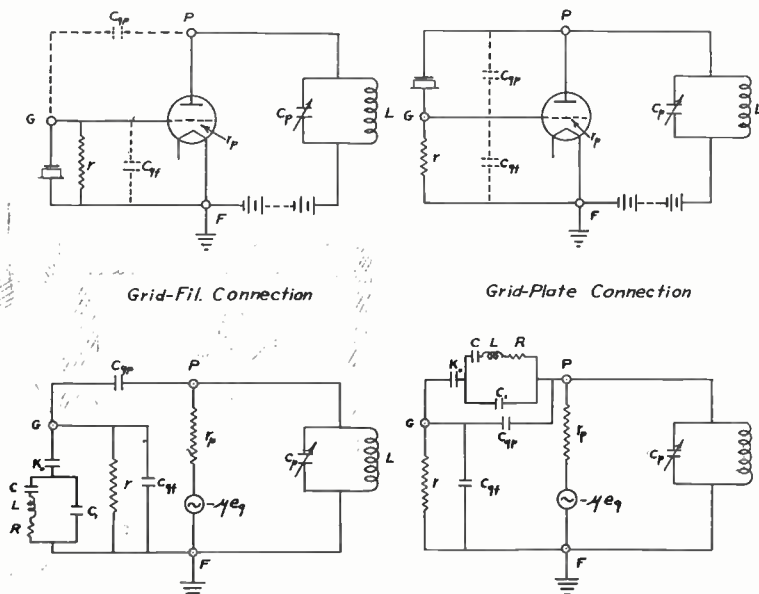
$C_{gp}$ P G r $C_{gf}$ $r_p$ $C_p$ L F

P G $C_{gp}$ $C_{gf}$ $r_p$ $C_p$ L r F

Grid-Fil. Connection

Grid-Plate Connection

$C_{gp}$ P G $K_1$ C L R $C_1$ r $C_{gf}$ $r_p$ $-\mu e_g$ $C_p$ L F

C L R $K_1$ $C_1$ P G $C_{gp}$ r $C_{gf}$ $r_p$ $-\mu e_g$ $C_p$ F